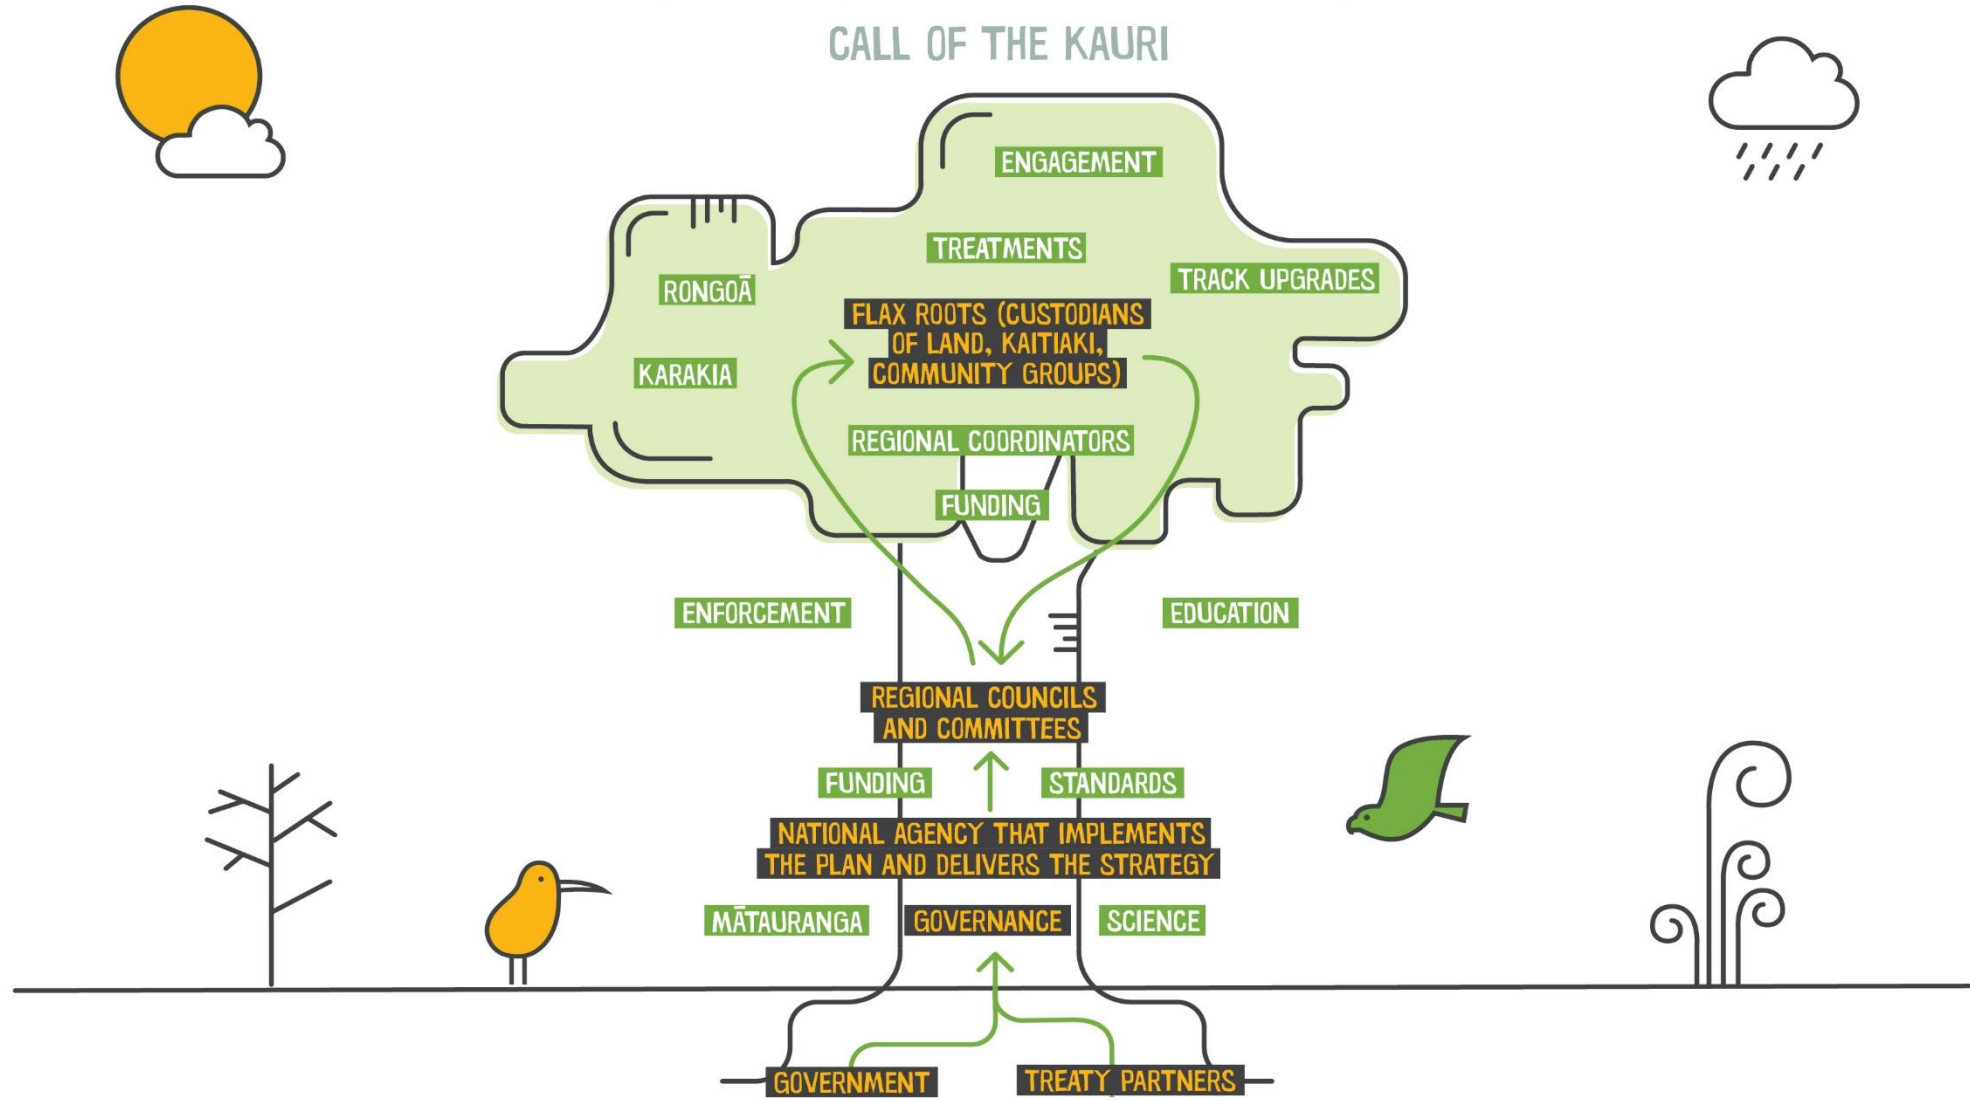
CALL OF THE KAURI

ENGAGEMENT

TREATMENTS

TRACK UPGRADES

RONGOĀ

KARAKIA

FLAX ROOTS (CUSTODIANS OF LAND, KAITIAKI, COMMUNITY GROUPS)

REGIONAL COORDINATORS

FUNDING

ENFORCEMENT

EDUCATION

REGIONAL COUNCILS AND COMMITTEES

FUNDING

STANDARDS

NATIONAL AGENCY THAT IMPLEMENTS THE PLAN AND DELIVERS THE STRATEGY

MĀTAURANGA

GOVERNANCE

SCIENCE

GOVERNMENT

TREATY PARTNERS